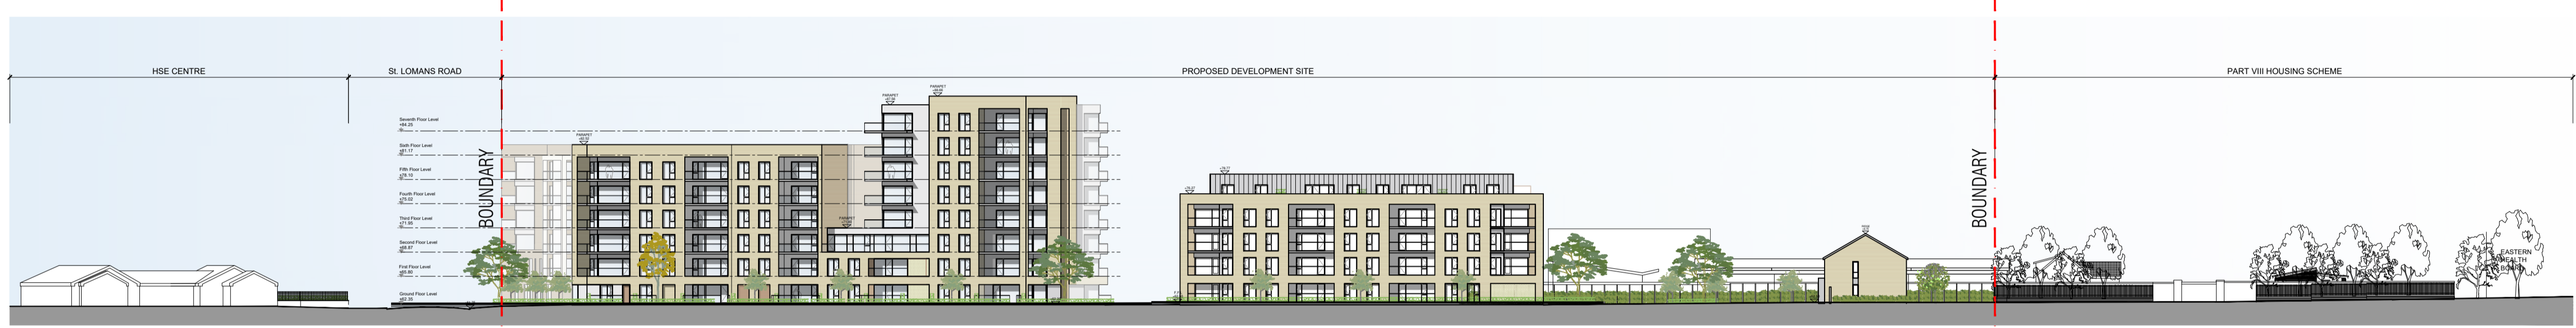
HSE CENTRE

St. LOMANS ROAD

PROPOSED DEVELOPMENT SITE

PART VIII HOUSING SCHEME

BOUNDARY

BOUNDARY

Seventh Floor Level
+84.25

Sixth Floor Level
+81.17

Fifth Floor Level
+78.10

Fourth Floor Level
+75.02

Third Floor Level
+71.95

Second Floor Level
+68.87

First Floor Level
+65.80

Ground Floor Level
+62.35

PARAPET

PARAPET

PARAPET

PARAPET

EASTERN HEALTH BOARD